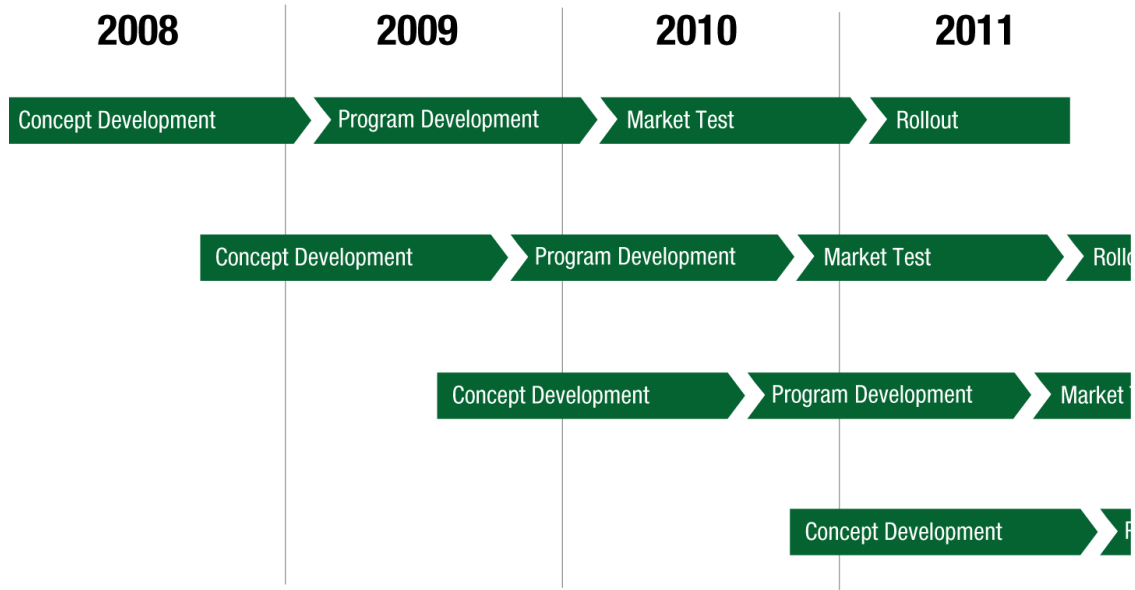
2008 2009 2010 2011

Concept Development
Program Development
Market Test
Rollout

Concept Development
Program Development
Market Test
Rollo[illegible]

Concept Development
Program Development
Market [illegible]

Concept Development
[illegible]